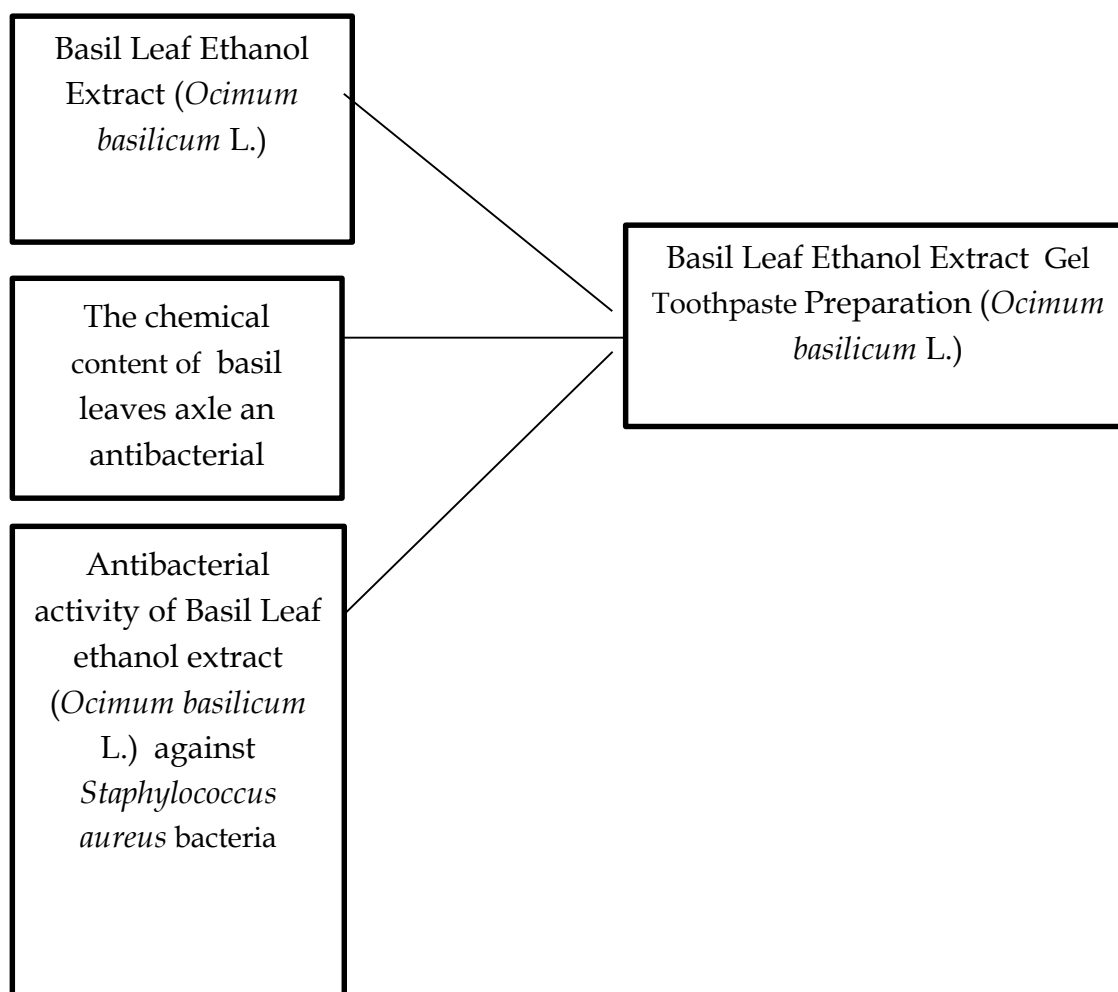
Basil Leaf Ethanol Extract (*Ocimum basilicum* L.)

The chemical content of basil leaves axle an antibacterial

Antibacterial activity of Basil Leaf ethanol extract (*Ocimum basilicum* L.) against *Staphylococcus aureus* bacteria

Basil Leaf Ethanol Extract Gel Toothpaste Preparation (*Ocimum basilicum* L.)